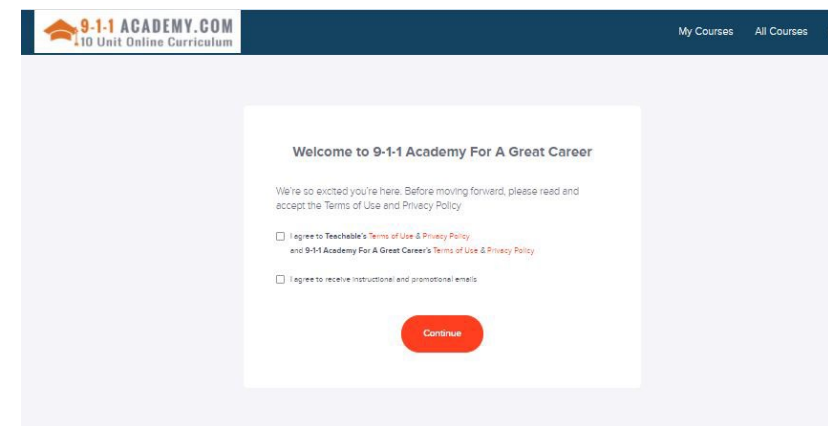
9-1-1 ACADEMY.COM
10 Unit Online Curriculum

My Courses All Courses

Welcome to 9-1-1 Academy For A Great Career

We're so excited you're here. Before moving forward, please read and accept the Terms of Use and Privacy Policy

I agree to Teachable's Terms of Use & Privacy Policy and 9-1-1 Academy For A Great Career's Terms of Use & Privacy Policy

I agree to receive instructional and promotional emails

Continue